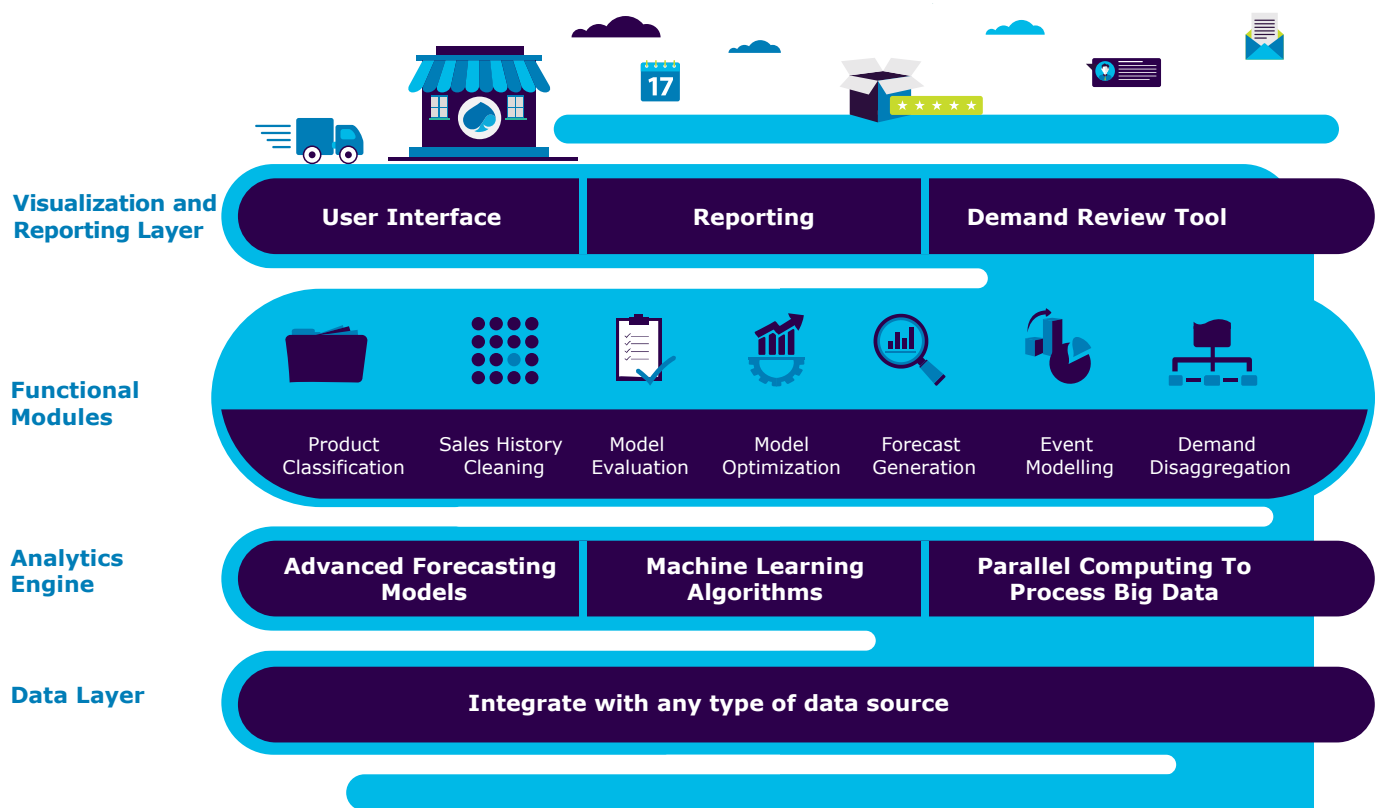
17

Visualization and Reporting Layer

User Interface

Reporting

Demand Review Tool

Functional Modules

Product Classification

Sales History Cleaning

Model Evaluation

Model Optimization

Forecast Generation

Event Modelling

Demand Disaggregation

Analytics Engine

Advanced Forecasting Models

Machine Learning Algorithms

Parallel Computing To Process Big Data

Data Layer

Integrate with any type of data source